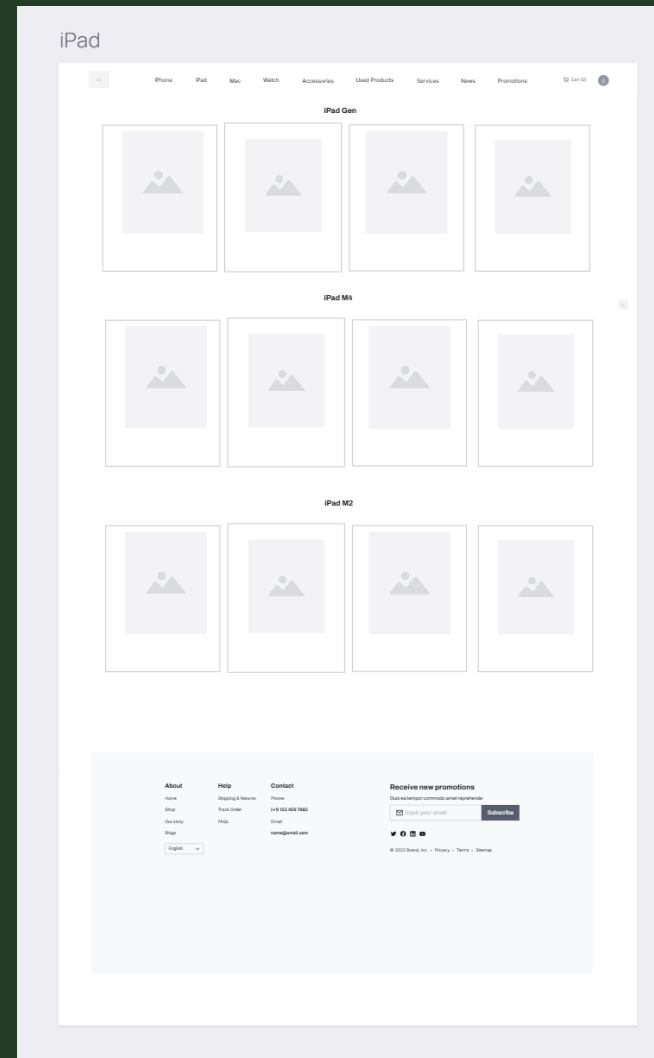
iPad

iPhone iPad Mac Watch Accessories Used Products Services News Promotions Cart (0)

iPad Gen

iPad M4

iPad M2

About
Home
Shop
Our story
Blogs

Help
Shipping & Returns
Track Order
FAQs

Contact
Phone:
(+1) 123 456 7890
Email:
name@email.com

English

Receive new promotions
Duis ea tempor commodo amet reprehende
Input your email
Subscribe

© 2022 Brand, Inc. • Privacy • Terms • Sitemap